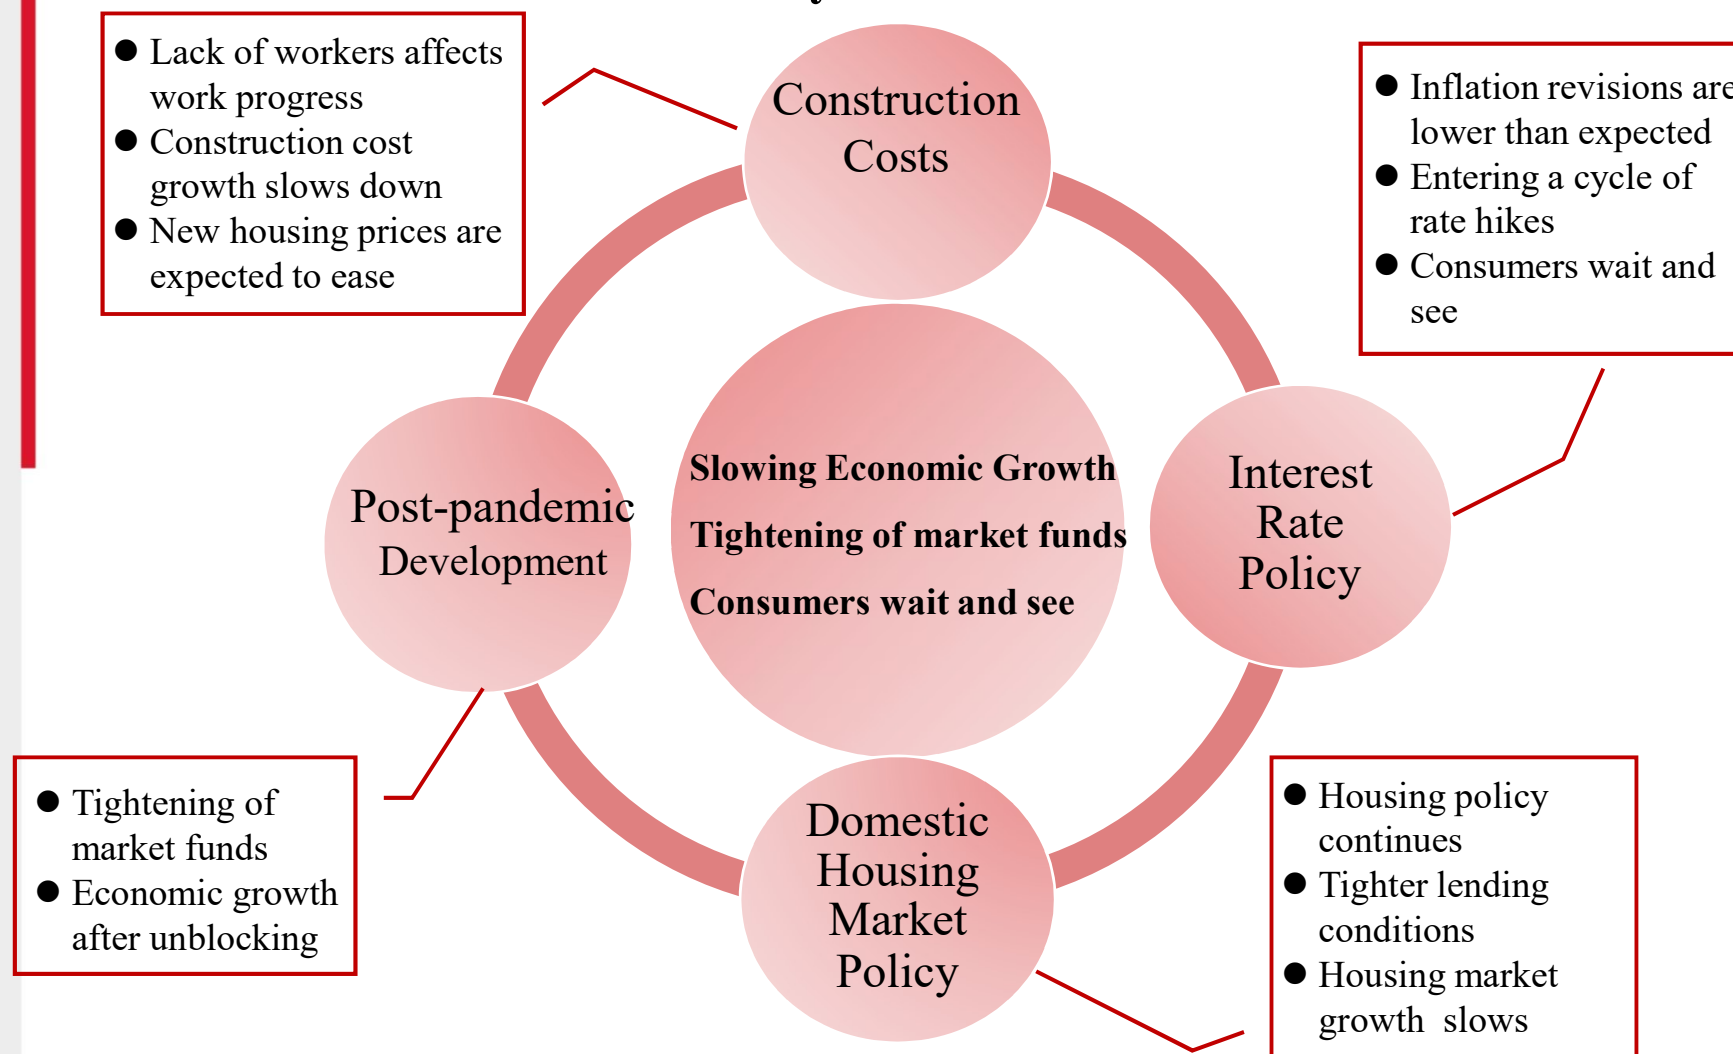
- Lack of workers affects work progress
- Construction cost growth slows down
- New housing prices are expected to ease

Construction Costs

- Inflation revisions are lower than expected
- Entering a cycle of rate hikes
- Consumers wait and see

Post-pandemic Development

**Slowing Economic Growth**

**Tightening of market funds**

**Consumers wait and see**

Interest Rate Policy

- Tightening of market funds
- Economic growth after unblocking

Domestic Housing Market Policy

- Housing policy continues
- Tighter lending conditions
- Housing market growth slows